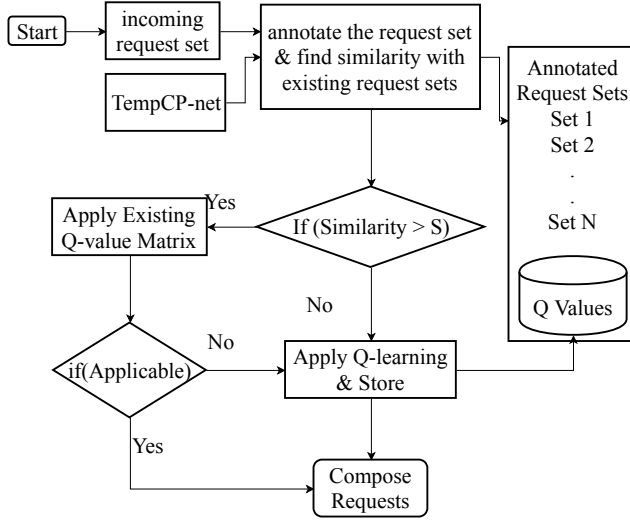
Start

incoming request set

TempCP-net

annotate the request set & find similarity with existing request sets

Annotated Request Sets
Set 1
Set 2
.
.
Set N

Q Values

Yes

Apply Existing Q-value Matrix

If (Similarity > S)

No

No

if(Applicable)

Apply Q-learning & Store

Yes

Compose Requests